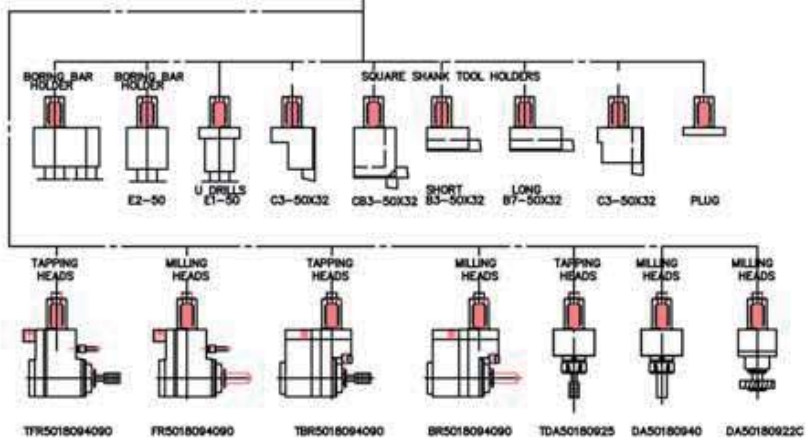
BORING BAR HOLDER

BORING BAR HOLDER

SQUARE SHANK TOOL HOLDERS

E2-50

U DRILLS E1-50

C3-50X32

CB3-50X32

SHORT B3-50X32

LONG B7-50X32

C3-50X32

PLUG

TAPPING HEADS

MILLING HEADS

TAPPING HEADS

MILLING HEADS

TAPPING HEADS

MILLING HEADS

MILLING HEADS

TFR5018094090

FR5018094090

TBR5018094090

BR5018094090

TDA50180925

DA50180940

DA50180922C